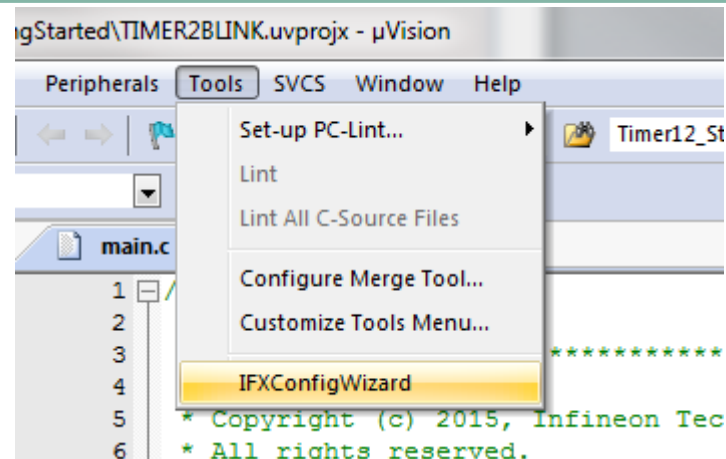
gStarted\TIMER2BLINK.uvprojx - µVision

Peripherals Tools SVCS Window Help

Set-up PC-Lint...
Lint
Lint All C-Source Files
Configure Merge Tool...
Customize Tools Menu...
IFXConfigWizard

Timer12_St

main.c

1 /
2
3 ************
4
5 * Copyright (c) 2015, Infineon Tec
6 * All rights reserved.